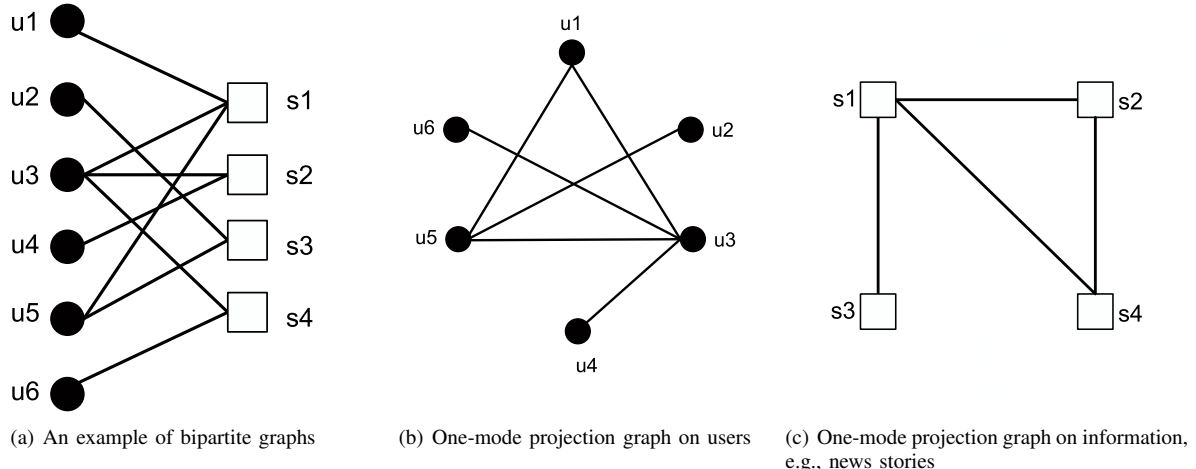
u1
u2
u3
u4
u5
u6
s1
s2
s3
s4

(a) An example of bipartite graphs

u1
u6
u2
u5
u3
u4

(b) One-mode projection graph on users

s1
s2
s3
s4

(c) One-mode projection graph on information, e.g., news stories